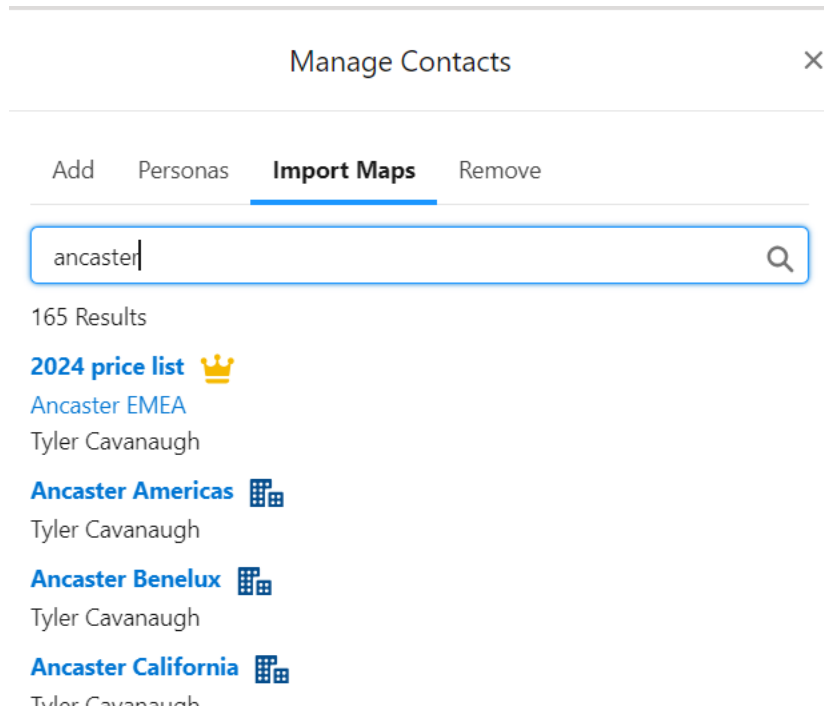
Manage Contacts ×

Add Personas Import Maps Remove

ancaster

165 Results

2024 price list
Ancaster EMEA
Tyler Cavanaugh

Ancaster Americas
Tyler Cavanaugh

Ancaster Benelux
Tyler Cavanaugh

Ancaster California
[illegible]